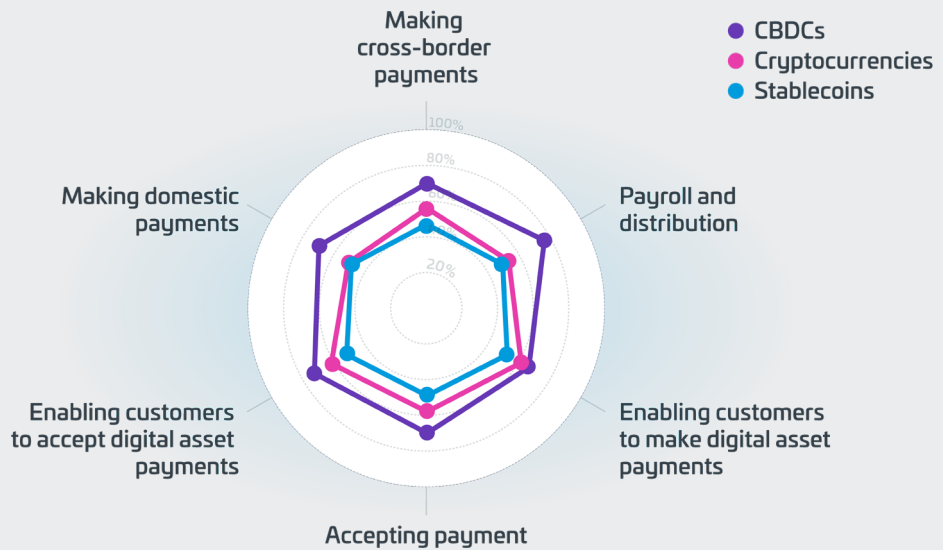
Making cross-border payments

CBDCs
Cryptocurrencies
Stablecoins

100%
80%
20%

Making domestic payments

Payroll and distribution

Enabling customers to accept digital asset payments

Enabling customers to make digital asset payments

Accepting payment